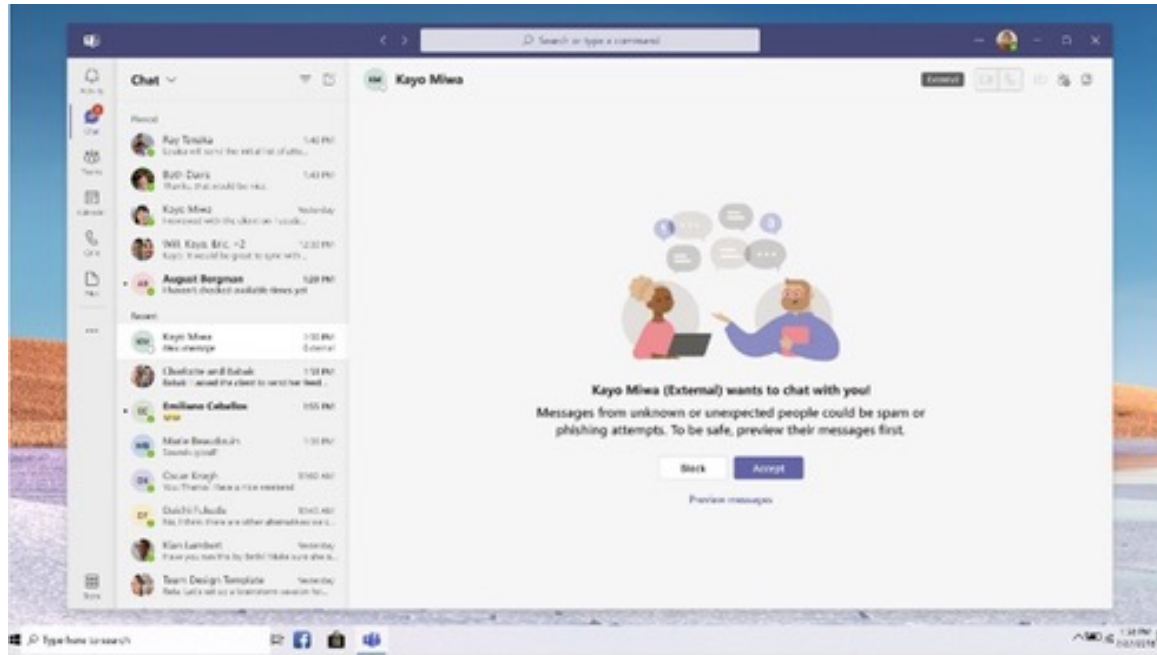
Search or type a command

Activity
Chat
Teams
Calendar
Calls
Files
...
Store

Chat

Pinned

Ray Tanaka 1:40 PM
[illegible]

Beth Davis 1:43 PM
Thanks, that would be nice.

Kayo Miwa Yesterday
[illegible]

Will, Kayo, Eric, +2 12:00 PM
Kayo: It would be great to sync with...

August Bergman 1:20 PM
I haven't checked available times yet

Recent

Kayo Miwa 1:10 PM
New message External

Charlotte and Babak 1:18 PM
Babak: I asked the client to send her feed...

Emiliano Ceballos 1:55 PM

Marie Beaudouin 1:30 PM
Sounds good!

Oscar Krogh 11:40 AM
You: Thanks! Have a nice weekend

Daichi Fukuda 10:43 AM
No, I think there are other alternatives we c...

Kian Lambert Yesterday
Have you ran this by Beth? Make sure she is...

Team Design Template Yesterday
Reta: Let's set up a brainstorm session for...

Kayo Miwa

External

Kayo Miwa (External) wants to chat with you!

Messages from unknown or unexpected people could be spam or phishing attempts. To be safe, preview their messages first.

Block

Accept

Preview messages

Type here to search

1:30 PM